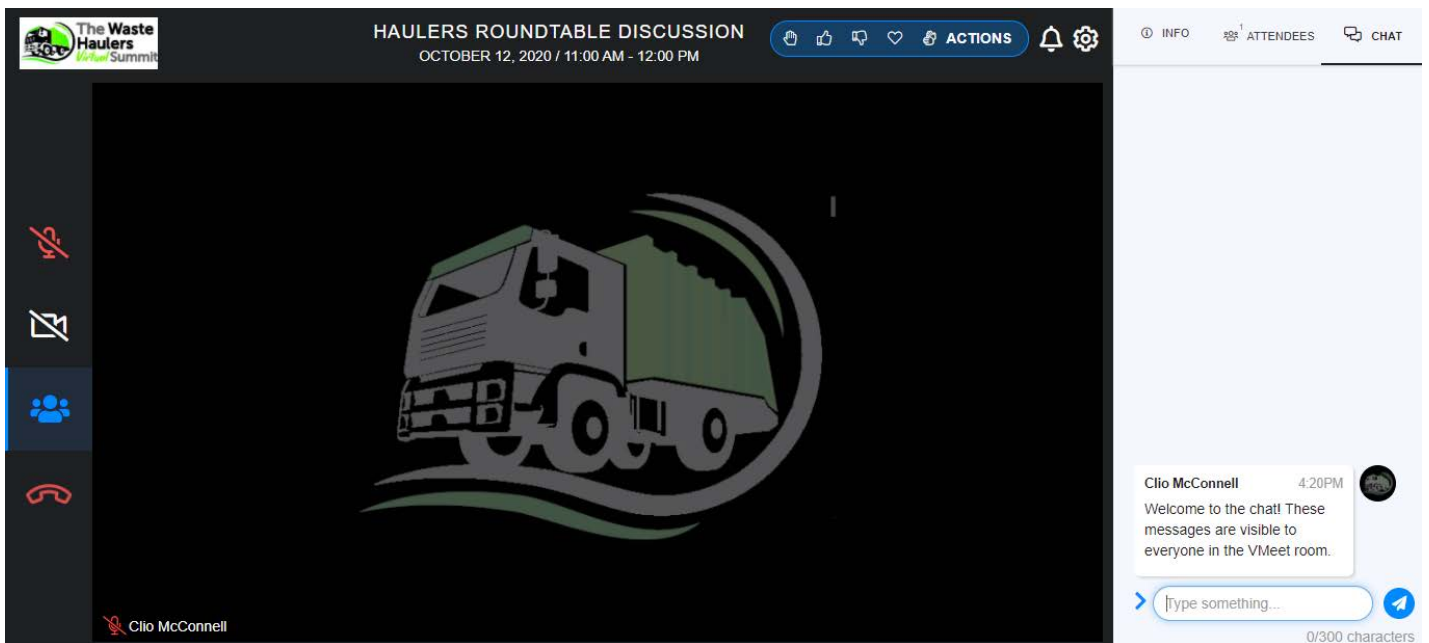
The Waste Haulers Virtual Summit

HAULERS ROUNDTABLE DISCUSSION
OCTOBER 12, 2020 / 11:00 AM - 12:00 PM

ACTIONS

INFO
1 ATTENDEES
CHAT

Clio McConnell 4:20PM
Welcome to the chat! These messages are visible to everyone in the VMeet room.

Type something...
0/300 characters

Clio McConnell